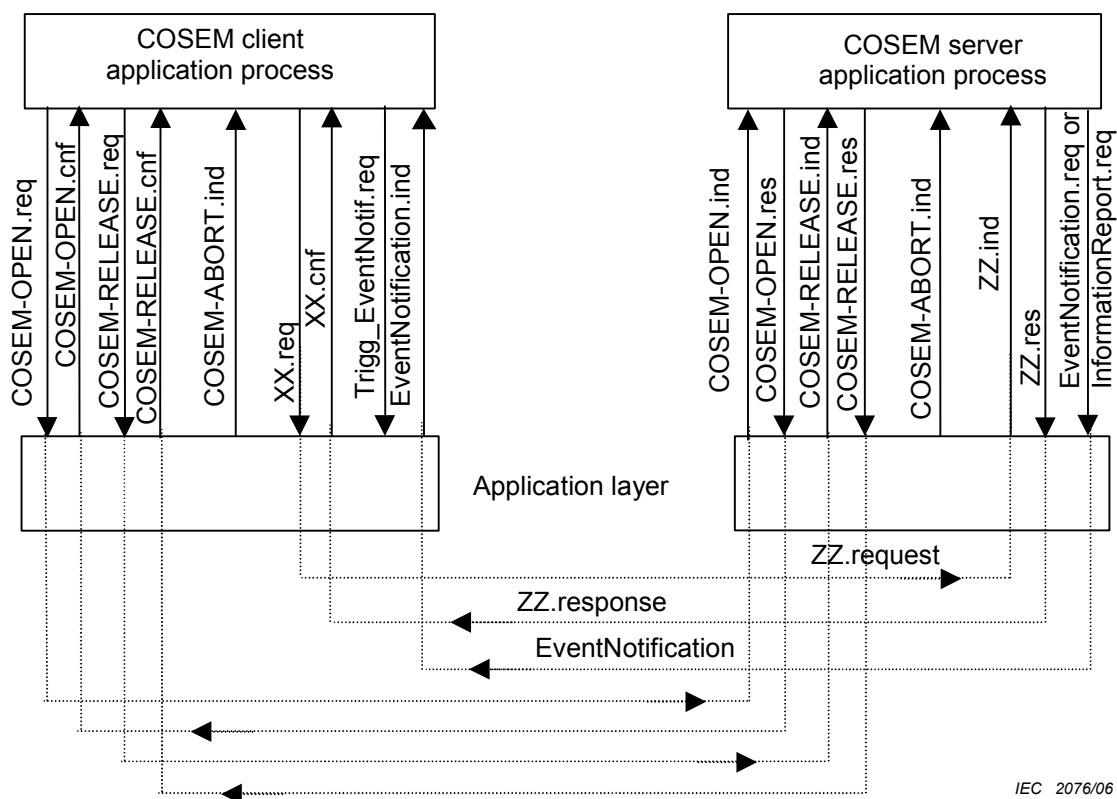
COSEM client application process

COSEM server application process

COSEM-OPEN.req
COSEM-OPEN.cnf
COSEM-RELEASE.req
COSEM-RELEASE.cnf
COSEM-ABORT.ind
XX.req
XX.cnf
Trigg_EventNotif.req
EventNotification.ind

COSEM-OPEN.ind
COSEM-OPEN.res
COSEM-RELEASE.ind
COSEM-RELEASE.res
COSEM-ABORT.ind
ZZ.ind
ZZ.res
EventNotification.req or InformationReport.req

Application layer

ZZ.request
ZZ.response
EventNotification

IEC 2076/06